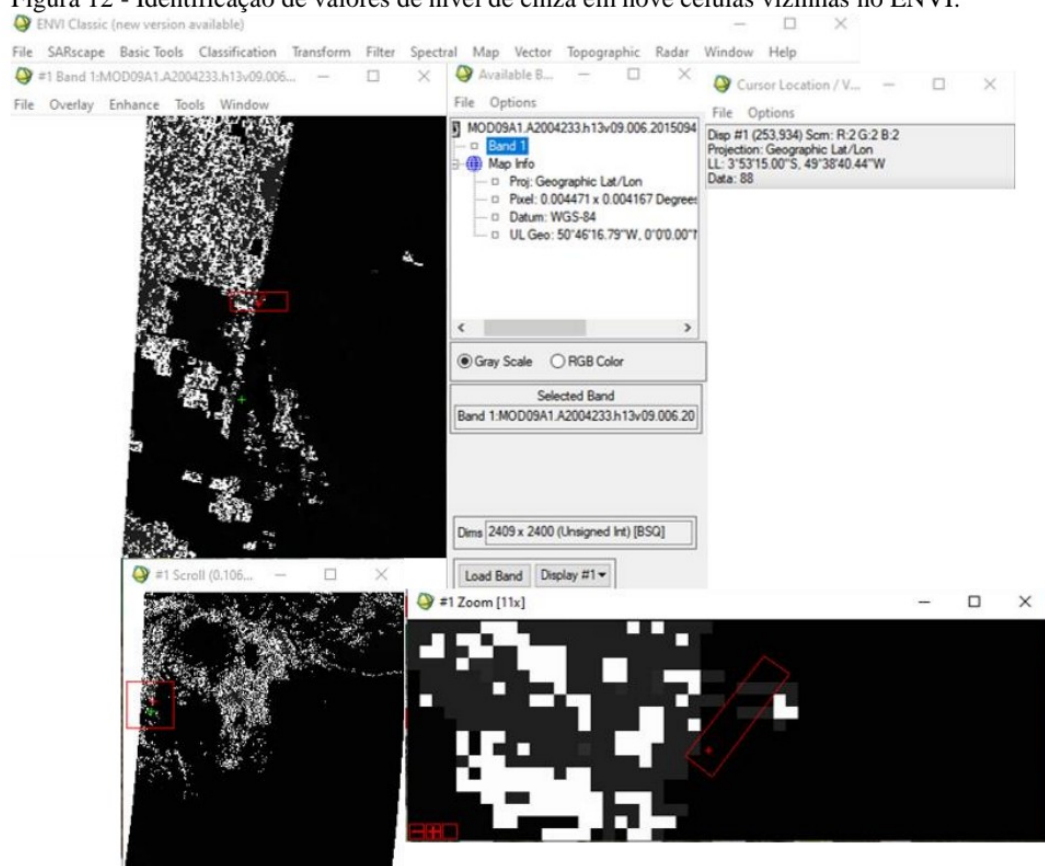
Figura 12 - Identificação de valores de nível de cinza em nove células vizinhas no ENVI.

ENVI Classic (new version available)

File SARscape Basic Tools Classification Transform Filter Spectral Map Vector Topographic Radar Window Help

#1 Band 1:MOD09A1.A2004233.h13v09.006...

File Overlay Enhance Tools Window

Available B...

File Options

MOD09A1.A2004233.h13v09.006.2015094
Band 1
Map Info
Proj: Geographic Lat/Lon
Pixel: 0.004471 x 0.004167 Degrees
Datum: WGS-84
UL Geo: 50°46'16.79"W, 0°0'0.00"

Gray Scale RGB Color

Selected Band
Band 1:MOD09A1.A2004233.h13v09.006.20

Dims 2409 x 2400 (Unsigned Int) [BSQ]

Load Band Display #1

Cursor Location / V...

File Options

Disp #1 (253,934) Scrn: R:2 G:2 B:2
Projection: Geographic Lat/Lon
LL: 3°53'15.00"S, 49°38'40.44"W
Data: 88

#1 Scroll (0.106...

#1 Zoom [11x]